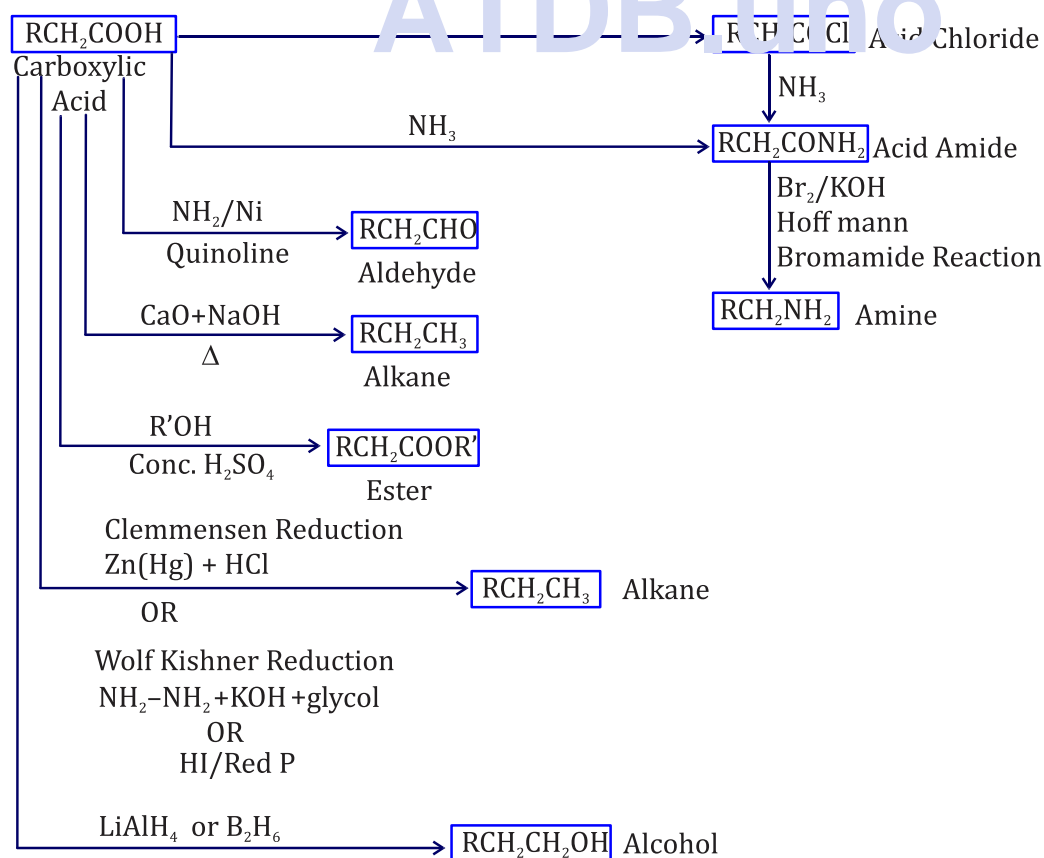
$RCH_2COOH$
Carboxylic
Acid

ATDB.uno

$RCH_2COCl$ Acid Chloride

$NH_3$

$NH_3$

$RCH_2CONH_2$ Acid Amide

$Br_2/KOH$
Hoff mann
Bromamide Reaction

$RCH_2NH_2$ Amine

$NH_2/Ni$
Quinoline

$RCH_2CHO$
Aldehyde

CaO+NaOH
$\Delta$

$RCH_2CH_3$
Alkane

R'OH
Conc. $H_2SO_4$

$RCH_2COOR'$
Ester

Clemmensen Reduction
Zn(Hg) + HCl

$RCH_2CH_3$ Alkane

OR

Wolf Kishner Reduction
$NH_2–NH_2$ +KOH +glycol
OR
HI/Red P

$LiAlH_4$ or $B_2H_6$

$RCH_2CH_2OH$ Alcohol